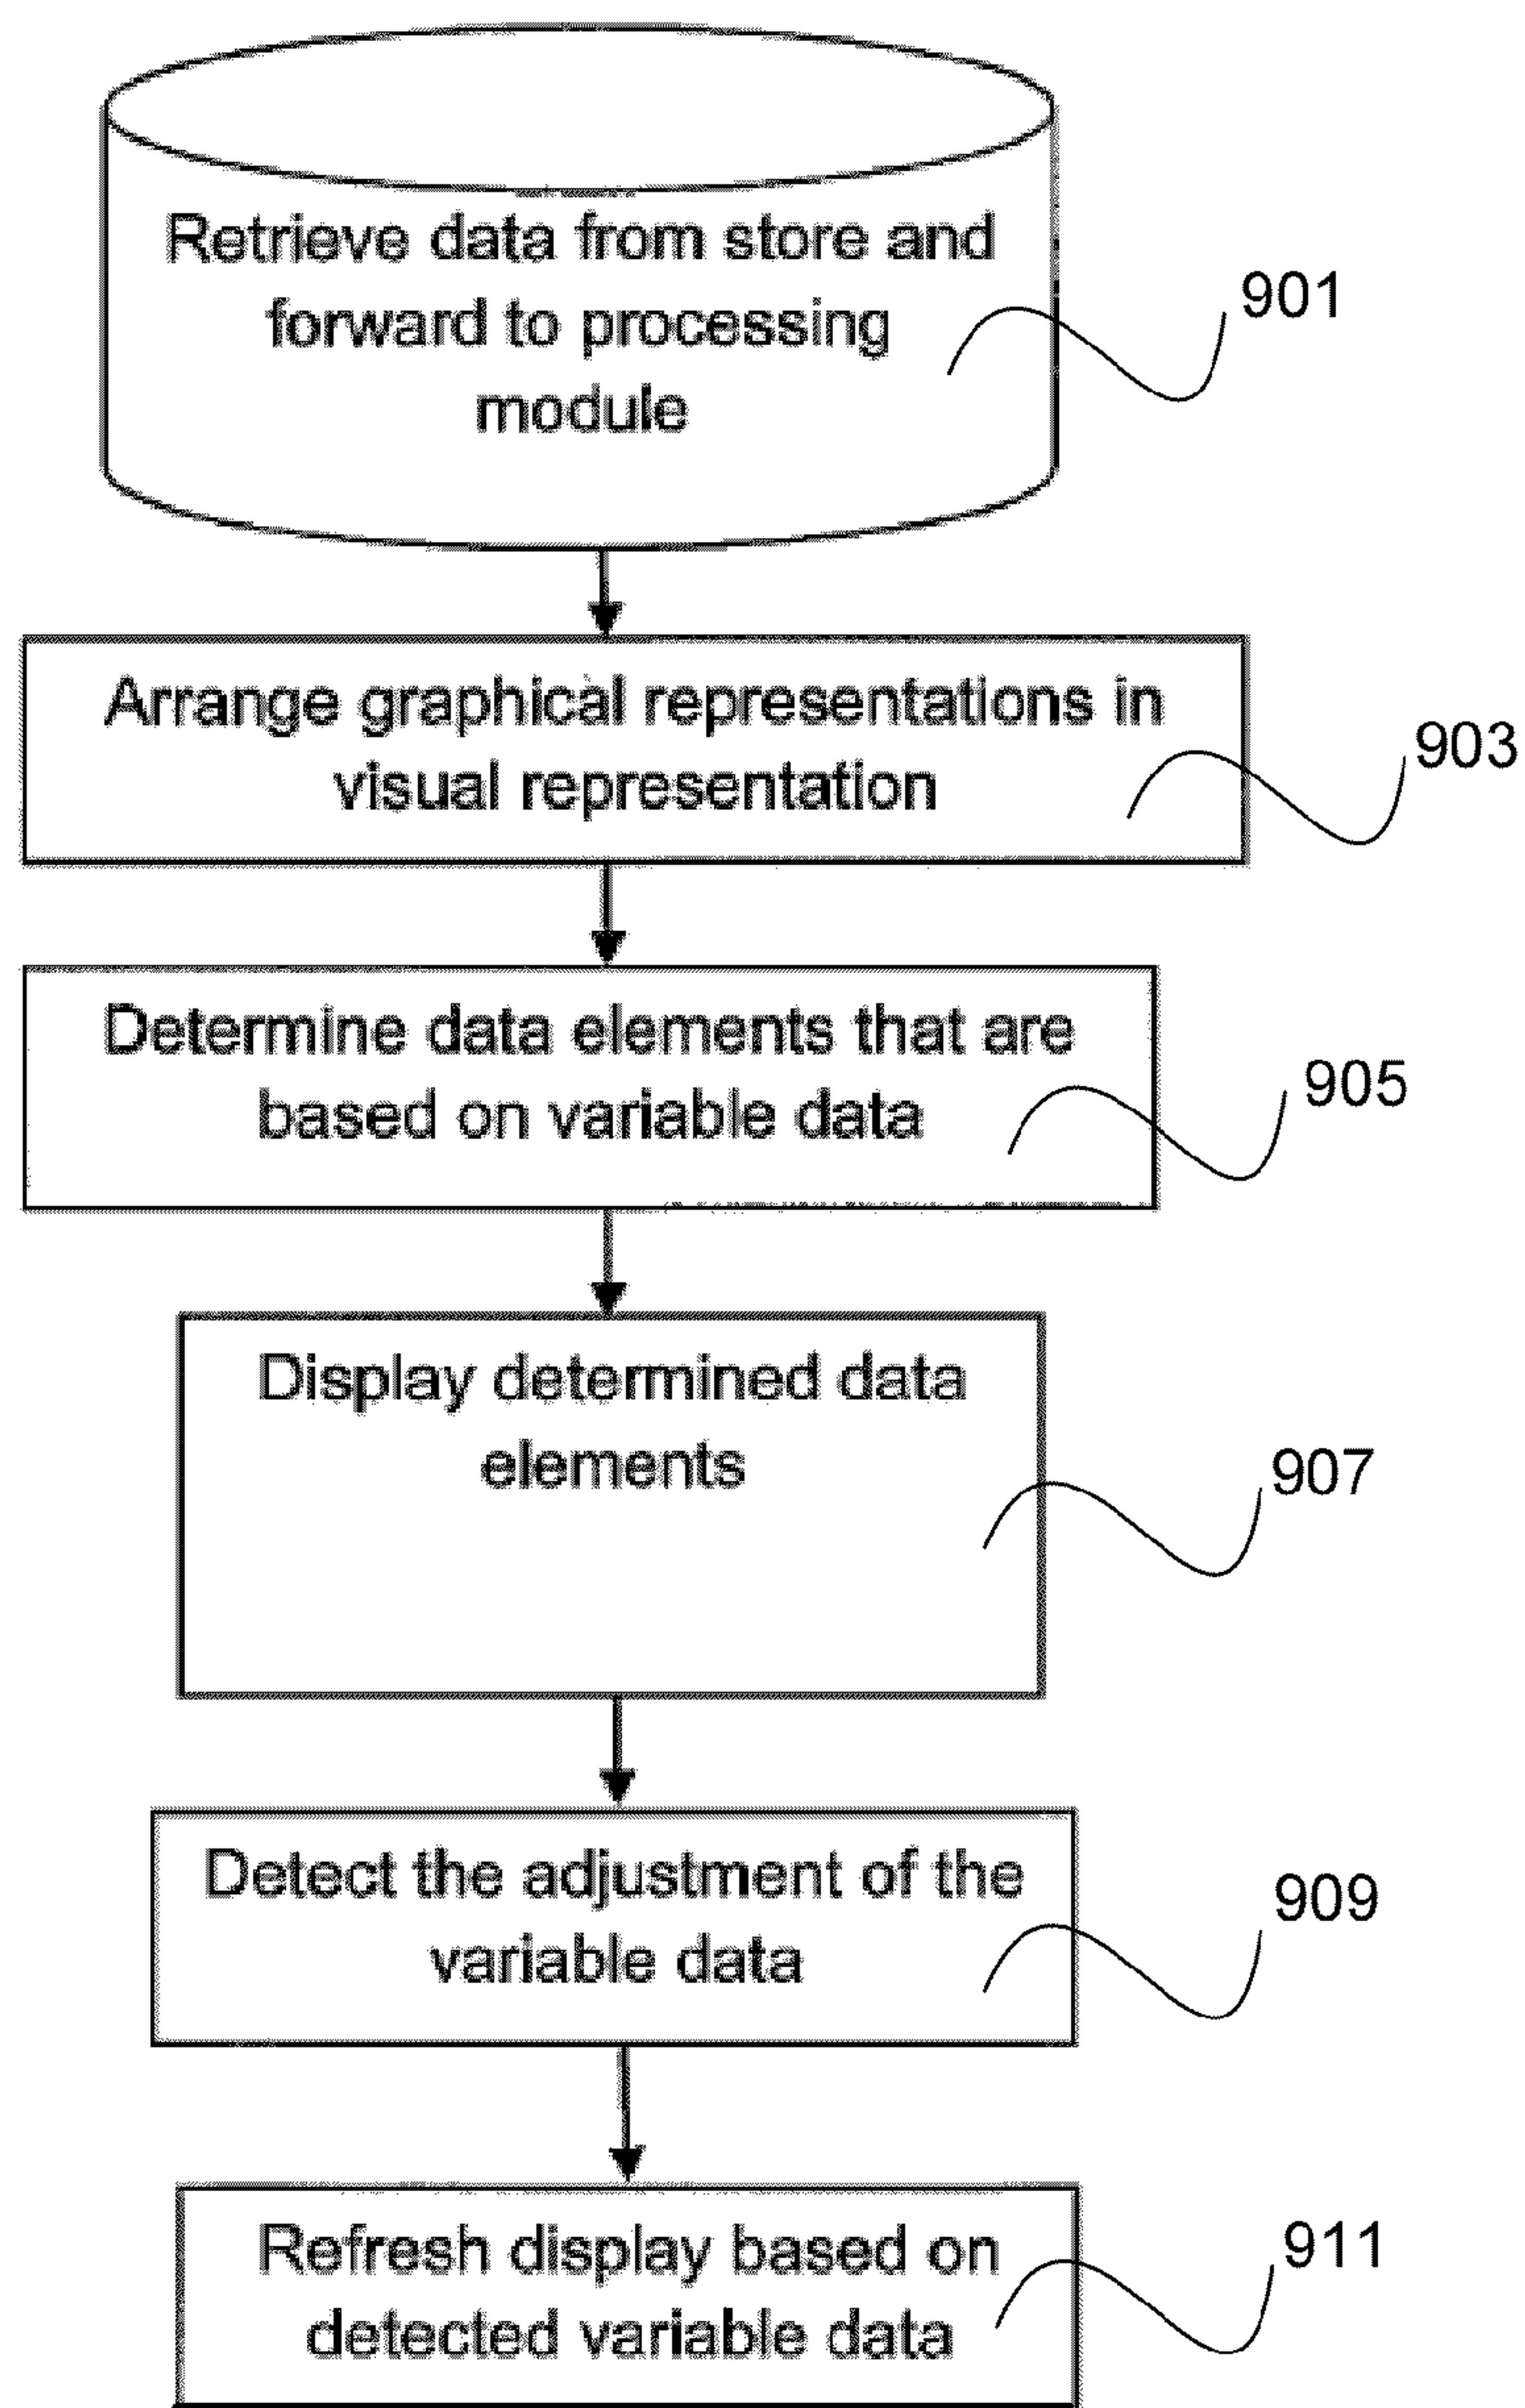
Retrieve data from store and forward to processing module

901

Arrange graphical representations in visual representation

903

Determine data elements that are based on variable data

905

Display determined data elements

907

Detect the adjustment of the variable data

909

Refresh display based on detected variable data

911